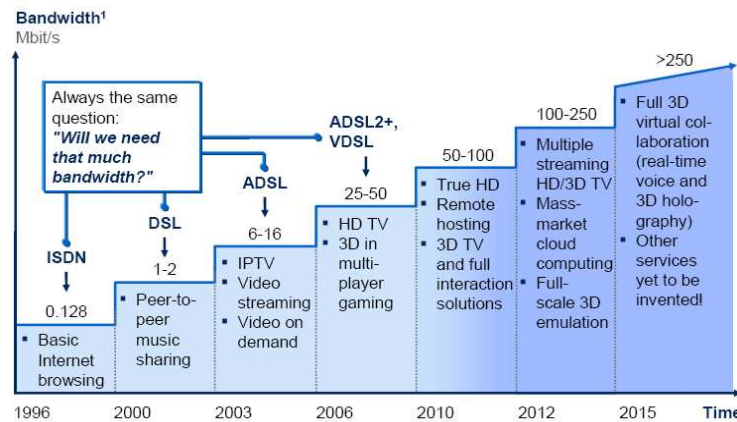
Bandwidth¹
Mbit/s

Always the same question: "Will we need that much bandwidth?"

ISDN
0.128
▪ Basic Internet browsing

DSL
1-2
▪ Peer-to-peer music sharing

ADSL
6-16
▪ IPTV
▪ Video streaming
▪ Video on demand

ADSL2+, VDSL
25-50
▪ HD TV
▪ 3D in multi-player gaming

50-100
▪ True HD
▪ Remote hosting
▪ 3D TV and full interaction solutions

100-250
▪ Multiple streaming HD/3D TV
▪ Mass-market cloud computing
▪ Full-scale 3D emulation

>250
▪ Full 3D virtual collaboration (real-time voice and 3D holography)
▪ Other services yet to be invented!

1996 2000 2003 2006 2010 2012 2015 Time